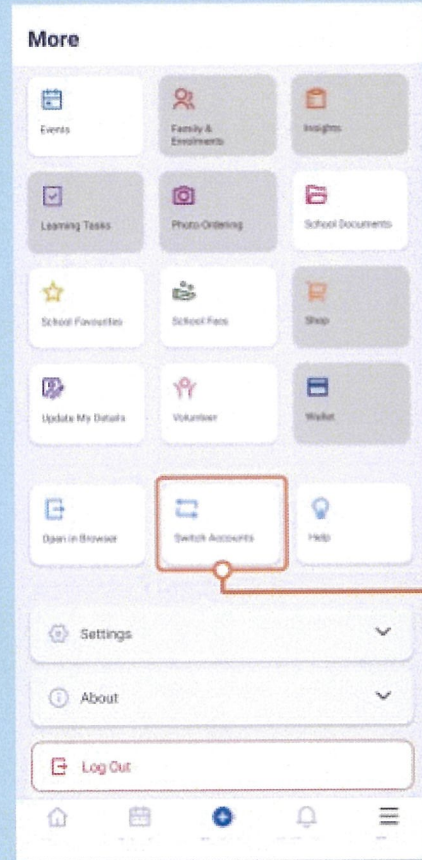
More

Events

Family & Enrolments

Insights

Learning Tasks

Photo Ordering

School Documents

School Favourites

School Fees

Shop

Update My Details

Volunteer

Wallet

Open in Browser

Switch Accounts

Help

Settings

About

Log Out